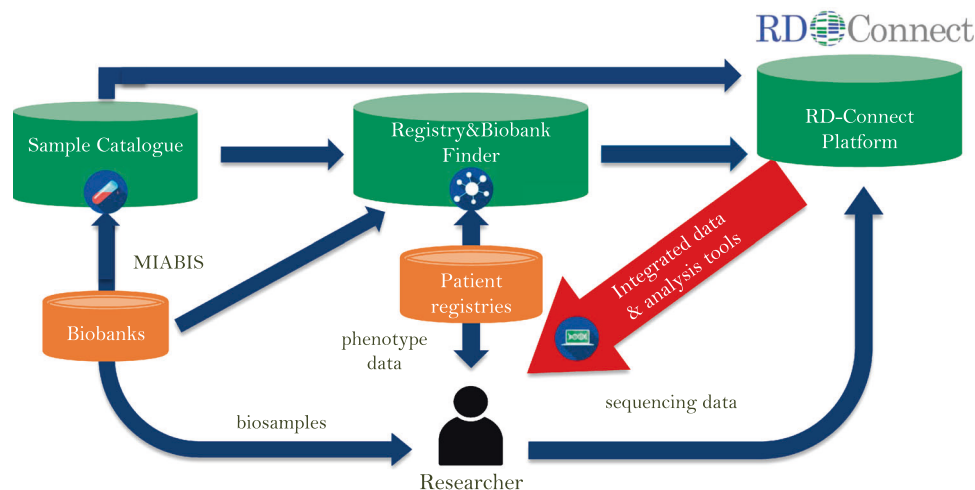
RD Connect

Sample Catalogue

Registry&Biobank Finder

RD-Connect Platform

MIABIS

Biobanks

Patient registries

Integrated data & analysis tools

phenotype data

sequencing data

biosamples

Researcher